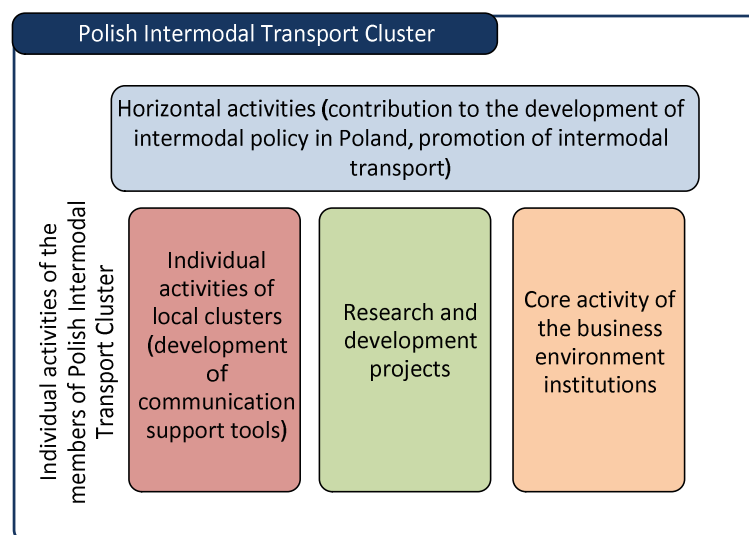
Polish Intermodal Transport Cluster

Horizontal activities (contribution to the development of intermodal policy in Poland, promotion of intermodal transport)

Individual activities of the members of Polish Intermodal Transport Cluster

Individual activities of local clusters (development of communication support tools)

Research and development projects

Core activity of the business environment institutions